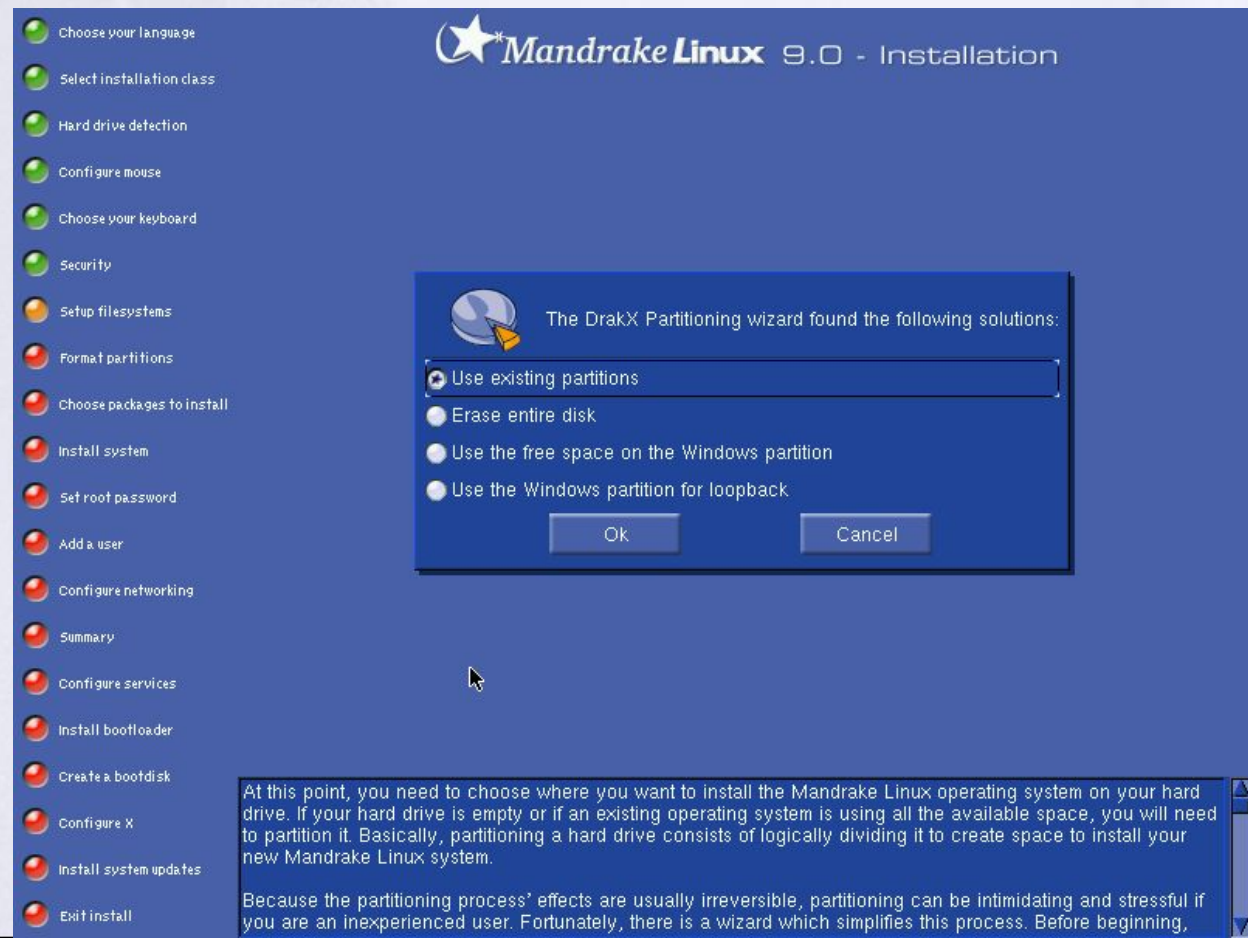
Choose your language

Select installation class

Hard drive detection

Configure mouse

Choose your keyboard

Security

Setup filesystems

Format partitions

Choose packages to install

Install system

Set root password

Add a user

Configure networking

Summary

Configure services

Install bootloader

Create a bootdisk

Configure X

Install system updates

Exit install

Mandrake Linux 9.0 - Installation

The DrakX Partitioning wizard found the following solutions:

Use existing partitions

Erase entire disk

Use the free space on the Windows partition

Use the Windows partition for loopback

Ok

Cancel

At this point, you need to choose where you want to install the Mandrake Linux operating system on your hard drive. If your hard drive is empty or if an existing operating system is using all the available space, you will need to partition it. Basically, partitioning a hard drive consists of logically dividing it to create space to install your new Mandrake Linux system.

Because the partitioning process' effects are usually irreversible, partitioning can be intimidating and stressful if you are an inexperienced user. Fortunately, there is a wizard which simplifies this process. Before beginning,